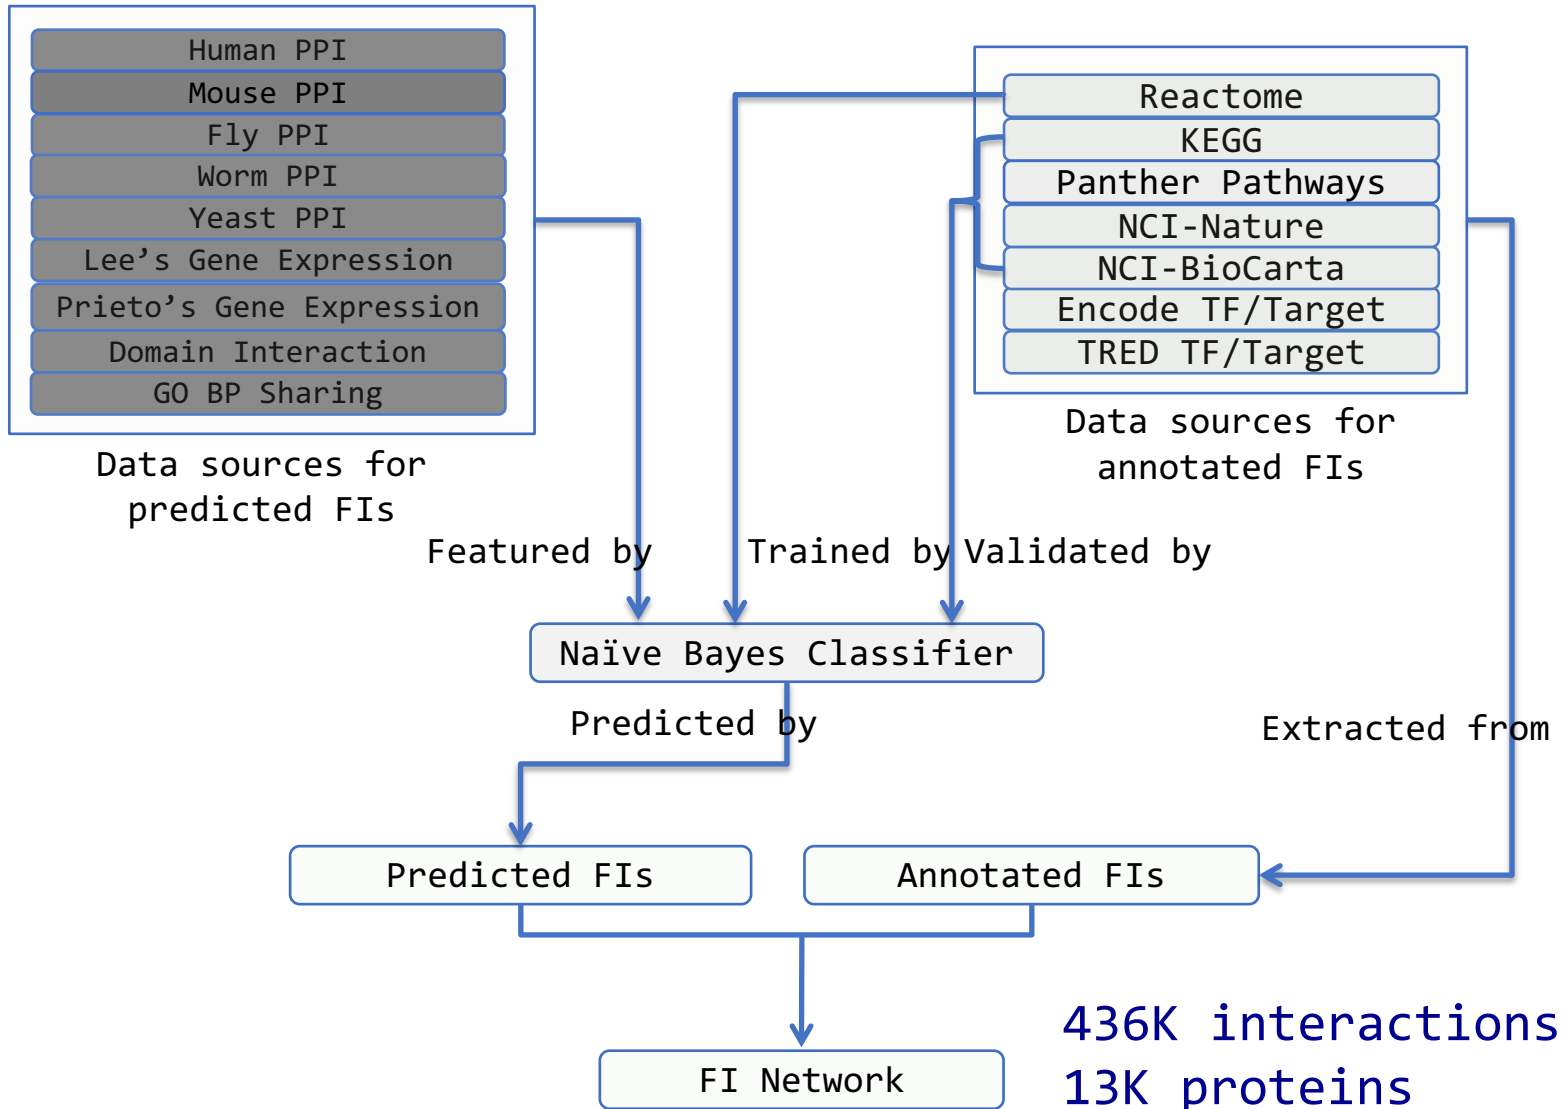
Human PPI
Mouse PPI
Fly PPI
Worm PPI
Yeast PPI
Lee’s Gene Expression
Prieto’s Gene Expression
Domain Interaction
GO BP Sharing

Data sources for predicted FIs

Reactome
KEGG
Panther Pathways
NCI-Nature
NCI-BioCarta
Encode TF/Target
TRED TF/Target

Data sources for annotated FIs

Featured by

Trained by

Validated by

Naïve Bayes Classifier

Predicted by

Extracted from

Predicted FIs

Annotated FIs

FI Network

436K interactions
13K proteins